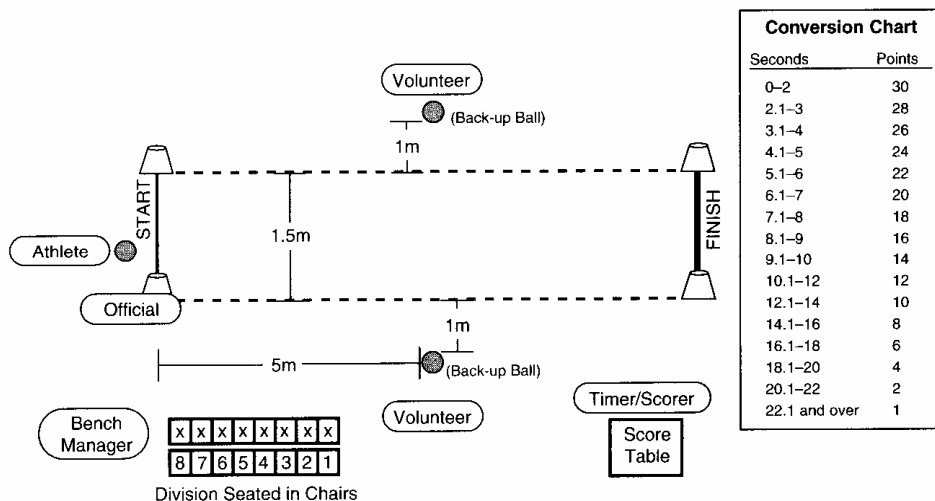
Volunteer

(Back-up Ball)

1m

START

1.5m

FINISH

Athlete

Official

1m

5m

(Back-up Ball)

Volunteer

Timer/Scorer

Score Table

Bench Manager

| x | x | x | x | x | x | x | x |
|---|---|---|---|---|---|---|---|
| 8 | 7 | 6 | 5 | 4 | 3 | 2 | 1 |

Division Seated in Chairs

**Conversion Chart**

| Seconds | Points |
|---|---|
| 0–2 | 30 |
| 2.1–3 | 28 |
| 3.1–4 | 26 |
| 4.1–5 | 24 |
| 5.1–6 | 22 |
| 6.1–7 | 20 |
| 7.1–8 | 18 |
| 8.1–9 | 16 |
| 9.1–10 | 14 |
| 10.1–12 | 12 |
| 12.1–14 | 10 |
| 14.1–16 | 8 |
| 16.1–18 | 6 |
| 18.1–20 | 4 |
| 20.1–22 | 2 |
| 22.1 and over | 1 |